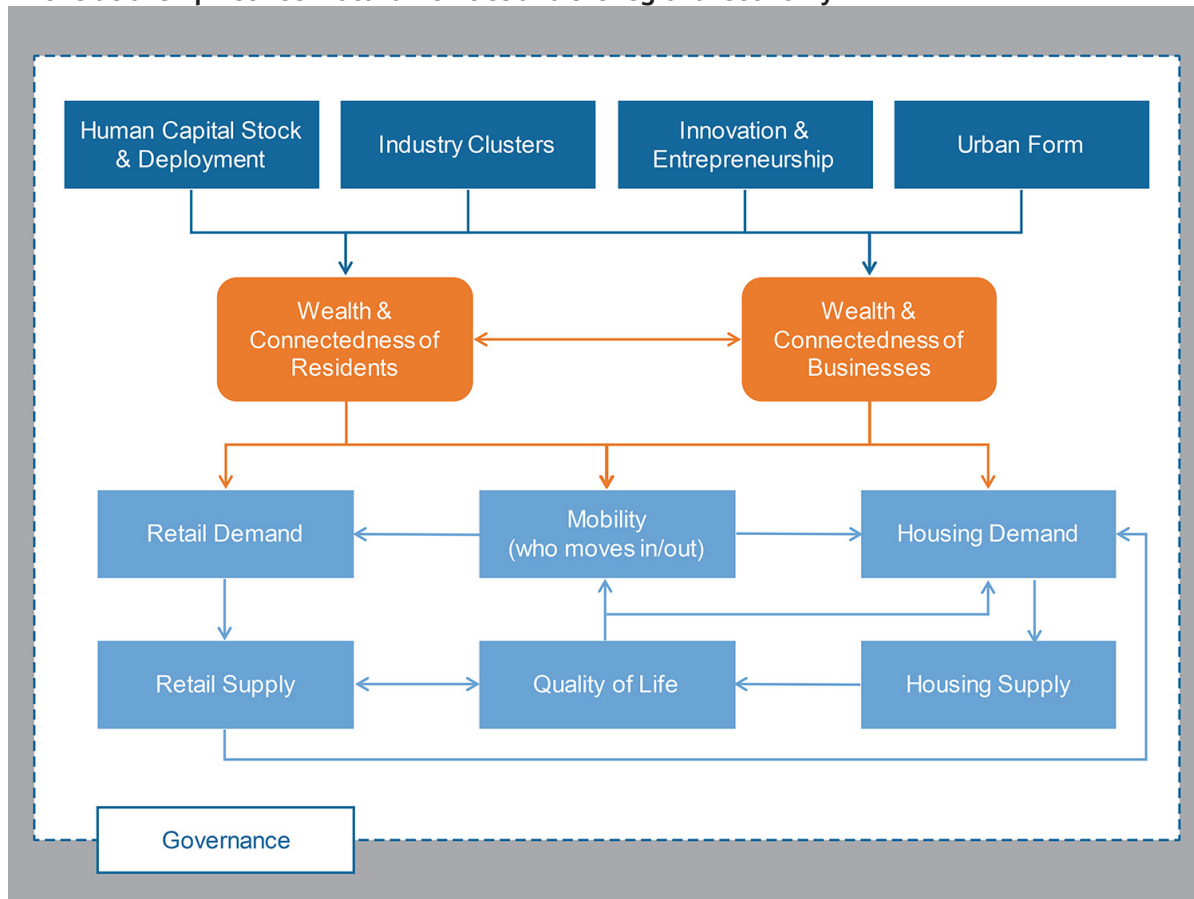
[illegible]

Human Capital Stock & Deployment

Industry Clusters

Innovation & Entrepreneurship

Urban Form

Wealth & Connectedness of Residents

Wealth & Connectedness of Businesses

Retail Demand

Mobility (who moves in/out)

Housing Demand

Retail Supply

Quality of Life

Housing Supply

Governance